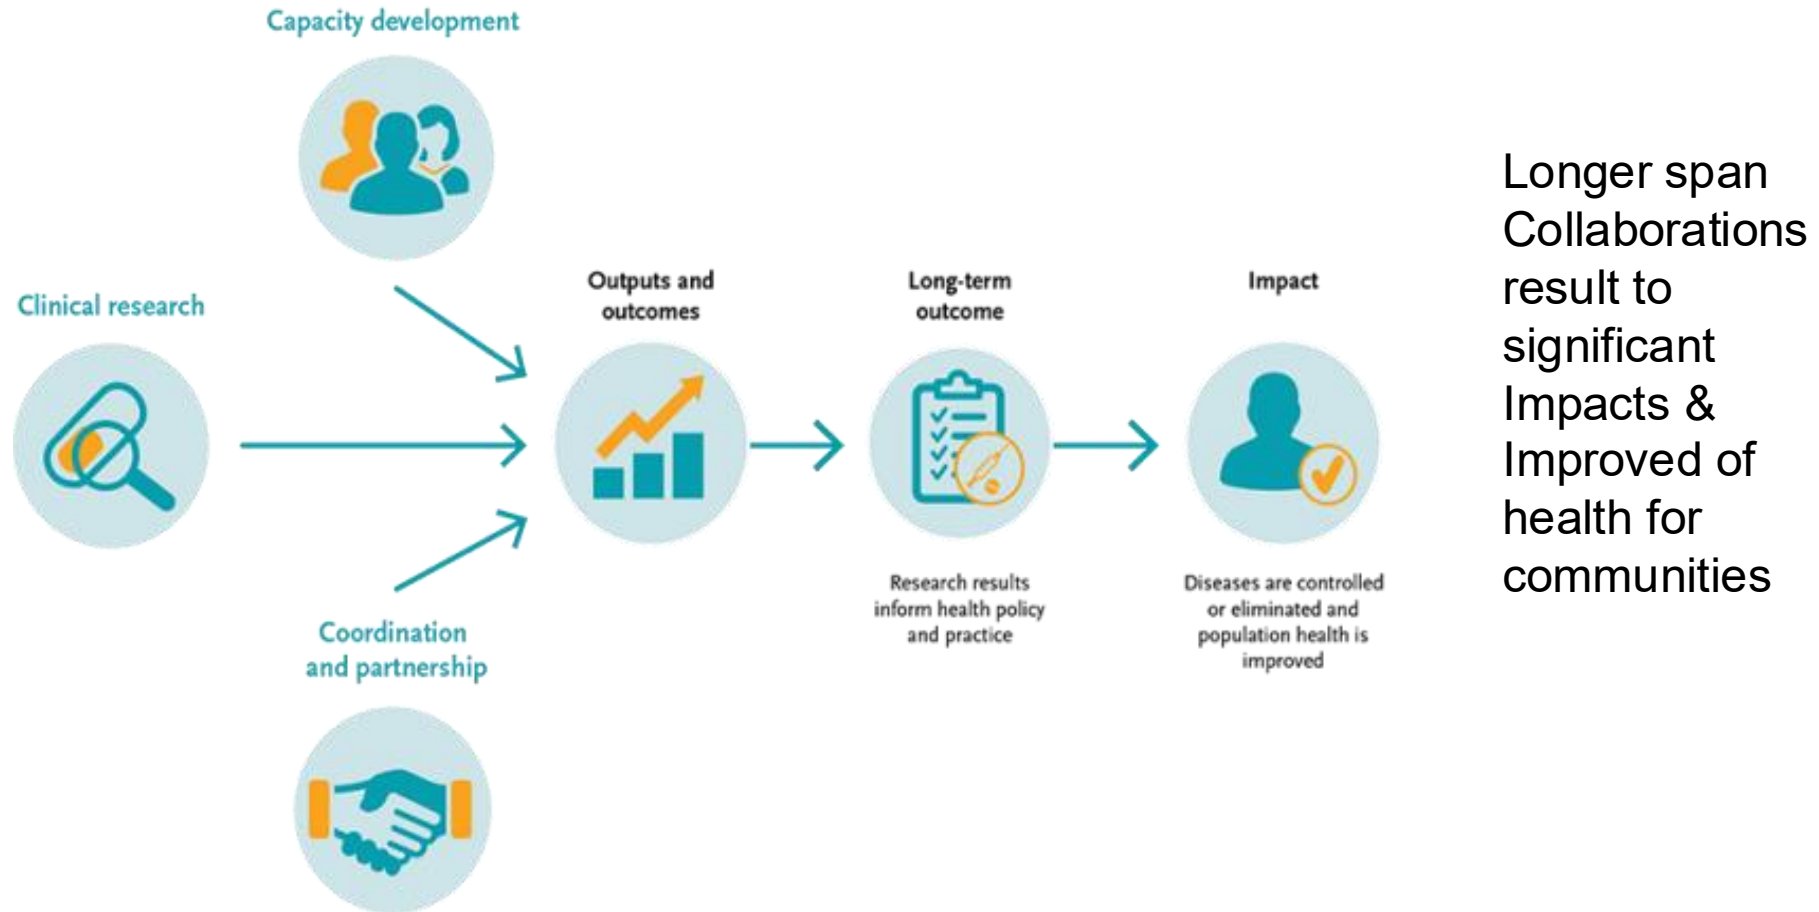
Capacity development

Clinical research

Coordination and partnership

Outputs and outcomes

Long-term outcome

Research results inform health policy and practice

Impact

Diseases are controlled or eliminated and population health is improved

Longer span Collaborations result to significant Impacts & Improved of health for communities